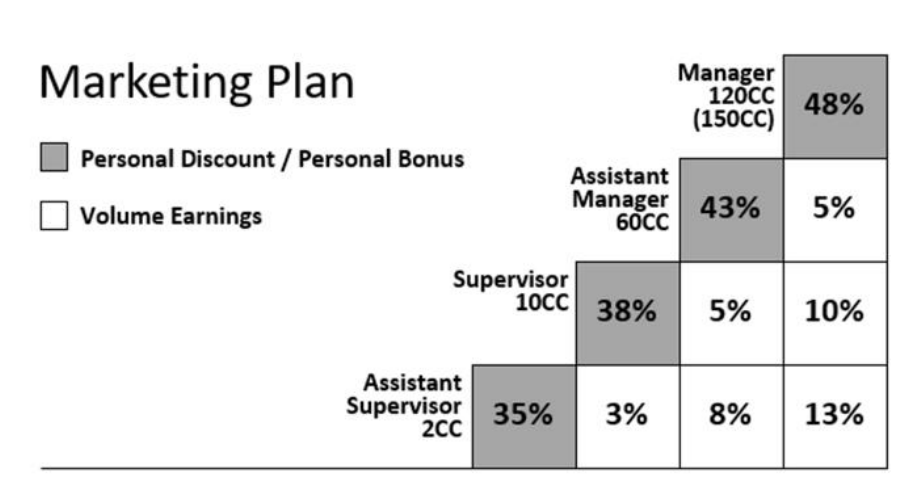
Marketing Plan

Personal Discount / Personal Bonus

Volume Earnings

Manager 120CC (150CC)

48%

Assistant Manager 60CC

43%

5%

Supervisor 10CC

38%

5%

10%

Assistant Supervisor 2CC

35%

3%

8%

13%